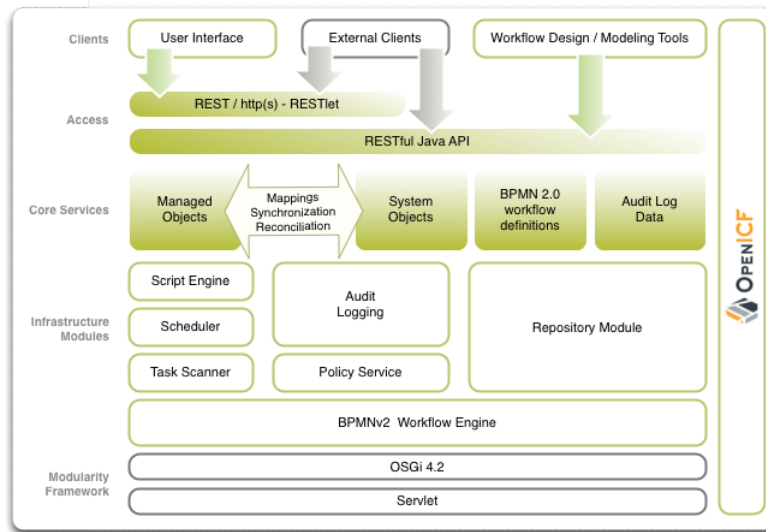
Clients

User Interface

External Clients

Workflow Design / Modeling Tools

Access

REST / http(s) - RESTlet

RESTful Java API

Core Services

Managed Objects

Mappings Synchronization Reconciliation

System Objects

BPMN 2.0 workflow definitions

Audit Log Data

Infrastructure Modules

Script Engine

Scheduler

Task Scanner

Audit Logging

Policy Service

Repository Module

BPMNv2 Workflow Engine

Modularity Framework

OSGi 4.2

Servlet

OPENICF